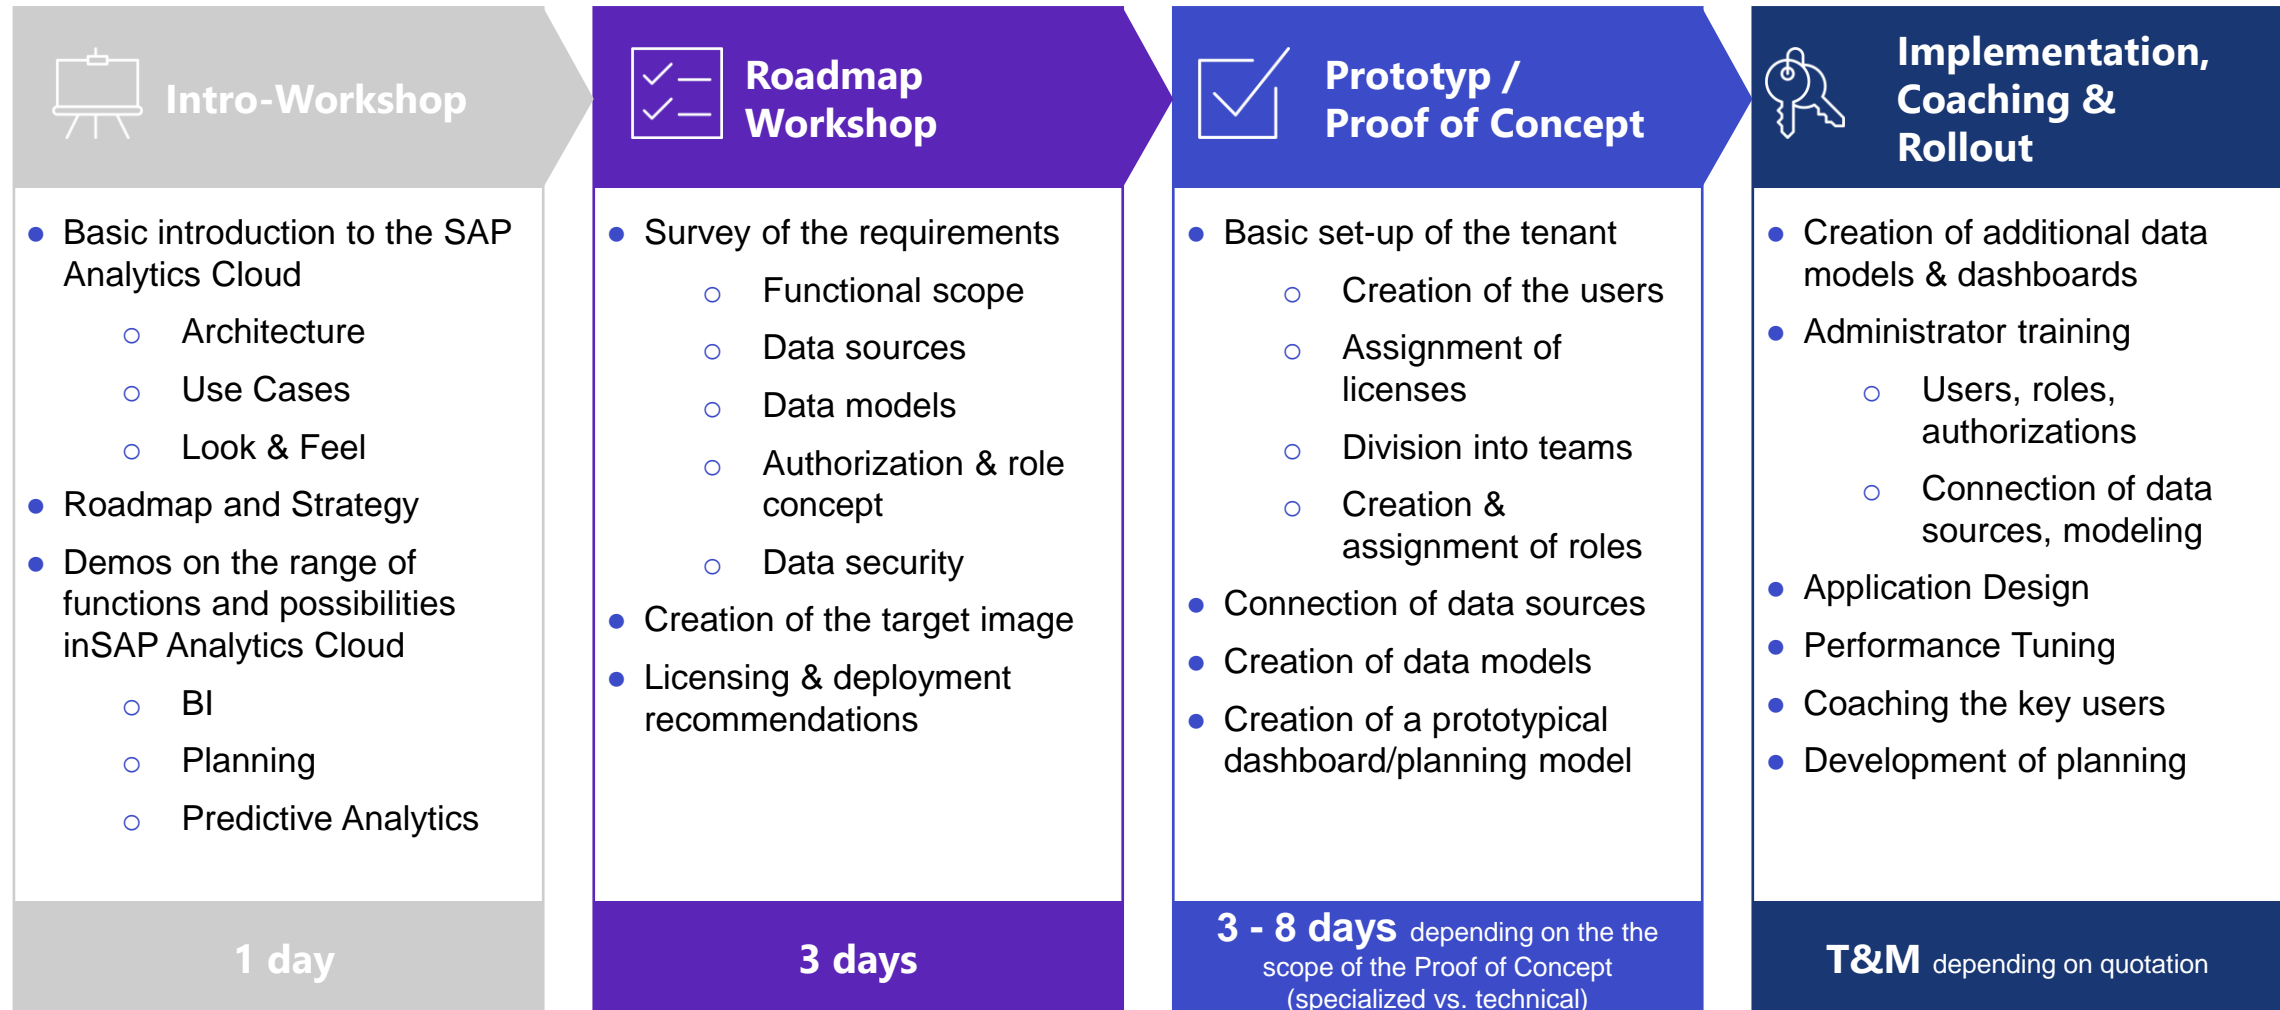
Intro-Workshop

- Basic introduction to the SAP Analytics Cloud
  - Architecture
  - Use Cases
  - Look & Feel
- Roadmap and Strategy
- Demos on the range of functions and possibilities inSAP Analytics Cloud
  - BI
  - Planning
  - Predictive Analytics

1 day

Roadmap Workshop

- Survey of the requirements
  - Functional scope
  - Data sources
  - Data models
  - Authorization & role concept
  - Data security
- Creation of the target image
- Licensing & deployment recommendations

3 days

Prototyp / Proof of Concept

- Basic set-up of the tenant
  - Creation of the users
  - Assignment of licenses
  - Division into teams
  - Creation & assignment of roles
- Connection of data sources
- Creation of data models
- Creation of a prototypical dashboard/planning model

3 - 8 days depending on the the scope of the Proof of Concept (specialized vs. technical)

Implementation, Coaching & Rollout

- Creation of additional data models & dashboards
- Administrator training
  - Users, roles, authorizations
  - Connection of data sources, modeling
- Application Design
- Performance Tuning
- Coaching the key users
- Development of planning

T&M depending on quotation